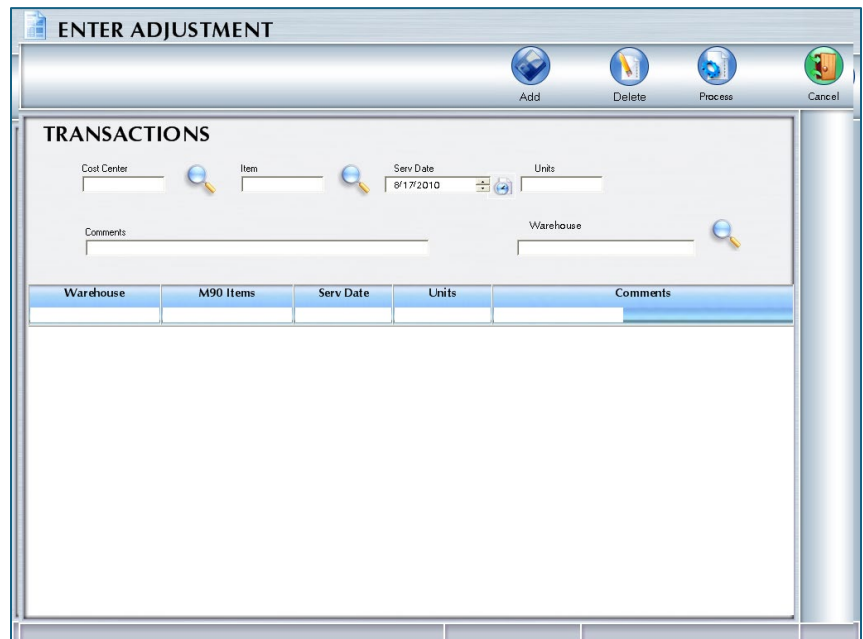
ENTER ADJUSTMENT

Add Delete Process Cancel

TRANSACTIONS

Cost Center

Item

Serv Date
8/17/2010

Units

Comments

Warehouse

| Warehouse | M90 Items | Serv Date | Units | Comments |
|---|---|---|---|---|
| | | | | |